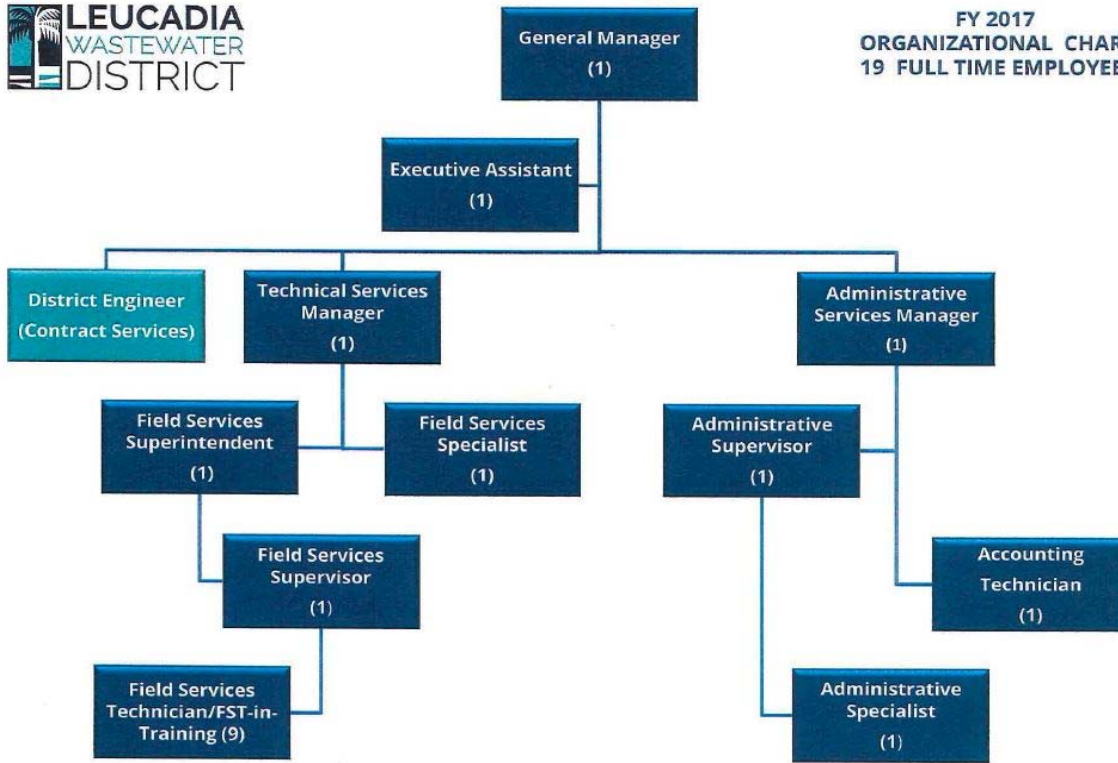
LEUCADIA WASTEWATER DISTRICT

General Manager
(1)

FY 2017
ORGANIZATIONAL CHAR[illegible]
19 FULL TIME EMPLOYEE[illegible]

Executive Assistant
(1)

District Engineer
(Contract Services)

Technical Services Manager
(1)

Administrative Services Manager
(1)

Field Services Superintendent
(1)

Field Services Specialist
(1)

Administrative Supervisor
(1)

Field Services Supervisor
(1)

Accounting Technician
(1)

Field Services Technician/FST-in-Training (9)

Administrative Specialist
(1)